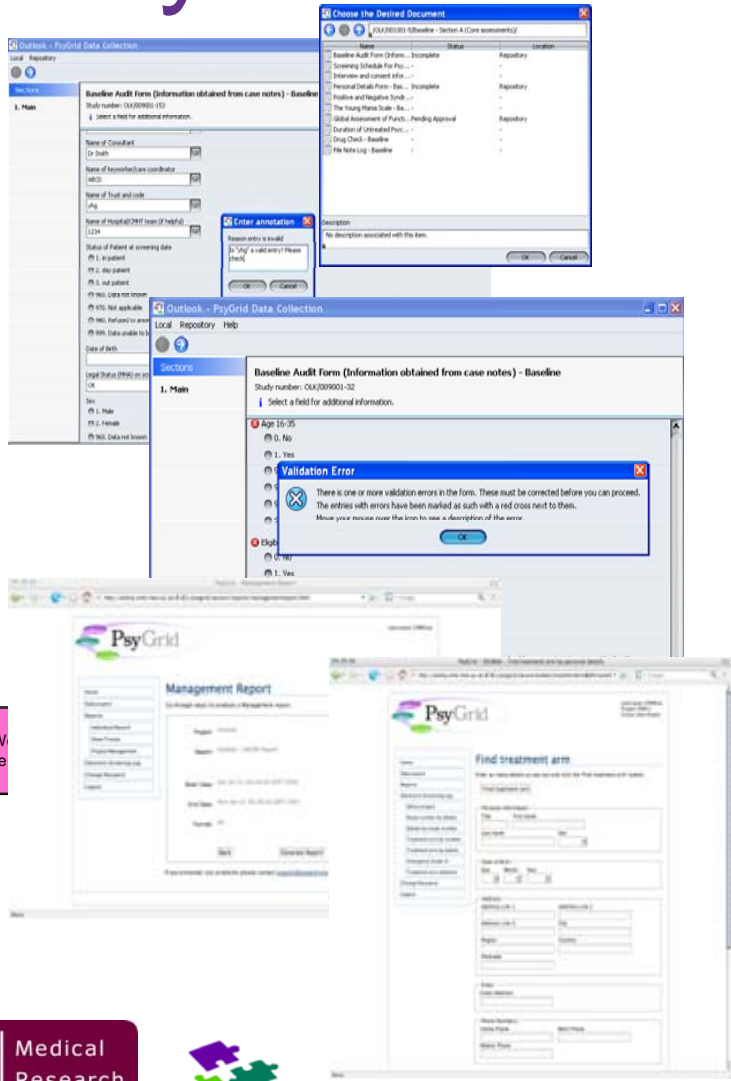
Outlook - PsyGrid Data Collection
Local Repository
Sections
1. Main
Baseline Audit Form (Information obtained from case notes) - Baseline
Study number: OLK/009001-153
Select a field for additional information.
Name of Consultant
Dr Smith
Name of keyworker/care coordinator
ABCD
Name of Trust and code
yhg
Name of Hospital/CMHT team (if helpful)
1234
Status of Patient at screening date
1. in patient
2. day patient
3. out patient
960. Data not known
970. Not applicable
980. Refused to answer
999. Data unable to be
Date of Birth
Legal Status (MHA) on sc
OK
Sex
1. Male
2. Female
960. Data not known

Enter annotation
Reason entry is invalid
Is 'yhg' a valid entry? Please check
OK Cancel

Choose the Desired Document
OLK/009001-5/Baseline - Section A (Core assessments)/
Name | Status | Location
Baseline Audit Form (Inform... | Incomplete | Repository
Screening Schedule For Psy... | - |
Interview and consent infor... | - |
Personal Details Form - Bas... | Incomplete | Repository
Positive and Negative Syndr... | - |
The Young Mania Scale - Ba... | - |
Global Assessment of Functi... | Pending Approval | Repository
Duration of Untreated Psyc... | - |
Drug Check - Baseline | - |
File Note Log - Baseline | - |
Description
No description associated with this item.
OK Cancel

Outlook - PsyGrid Data Collection
Local Repository Help
Sections
1. Main
Baseline Audit Form (Information obtained from case notes) - Baseline
Study number: OLK/009001-32
Select a field for additional information.
Age 16-35
0. No
1. Yes
Validation Error
There is one or more validation errors in the form. These must be corrected before you can proceed.
The entries with errors have been marked as such with a red cross next to them.
Move your mouse over the icon to see a description of the error.
OK
Eligib
0. No
1. Yes

PsyGrid
Management Report
Back Generate Report

PsyGrid
Find treatment arm

Medical
Research